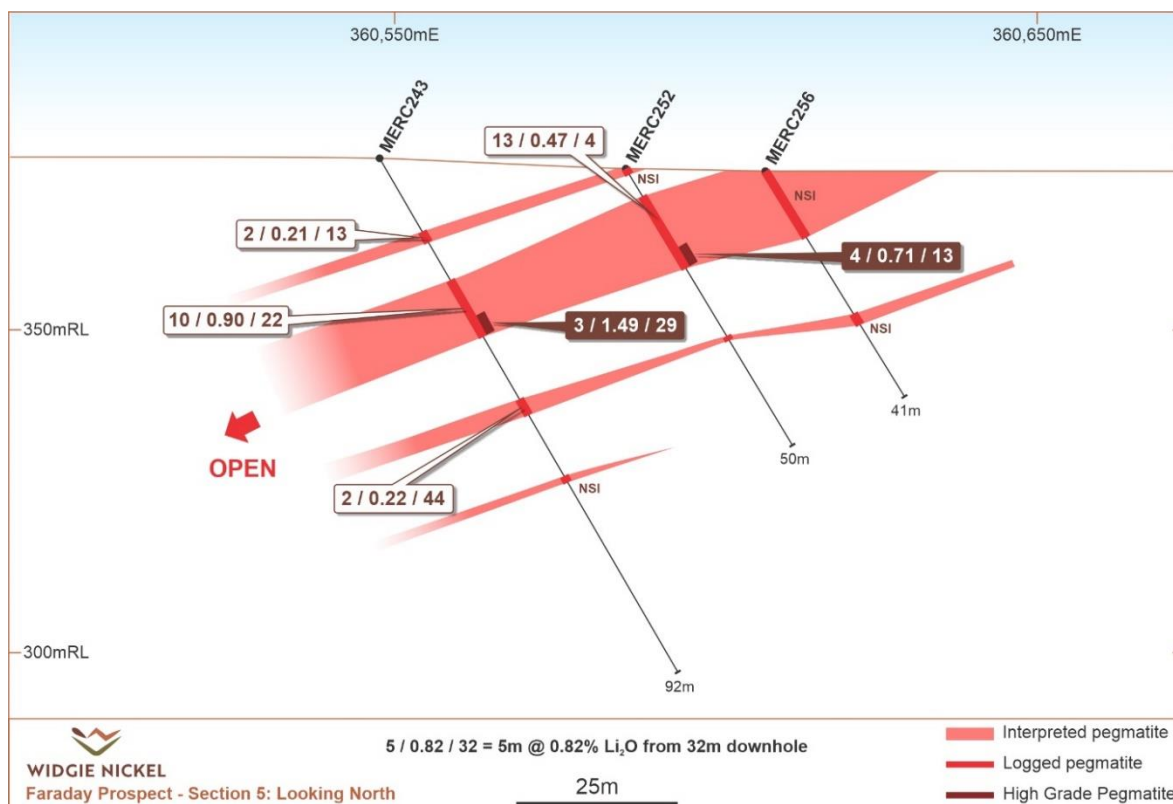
360,550mE

360,650mE

MERC243

MERC252

MERC256

13 / 0.47 / 4

NSI

NSI

2 / 0.21 / 13

4 / 0.71 / 13

350mRL

10 / 0.90 / 22

3 / 1.49 / 29

NSI

41m

OPEN

50m

2 / 0.22 / 44

NSI

300mRL

92m

WIDGIE NICKEL

Faraday Prospect - Section 5: Looking North

5 / 0.82 / 32 = 5m @ 0.82% $Li_2O$ from 32m downhole

25m

Interpreted pegmatite

Logged pegmatite

High Grade Pegmatite